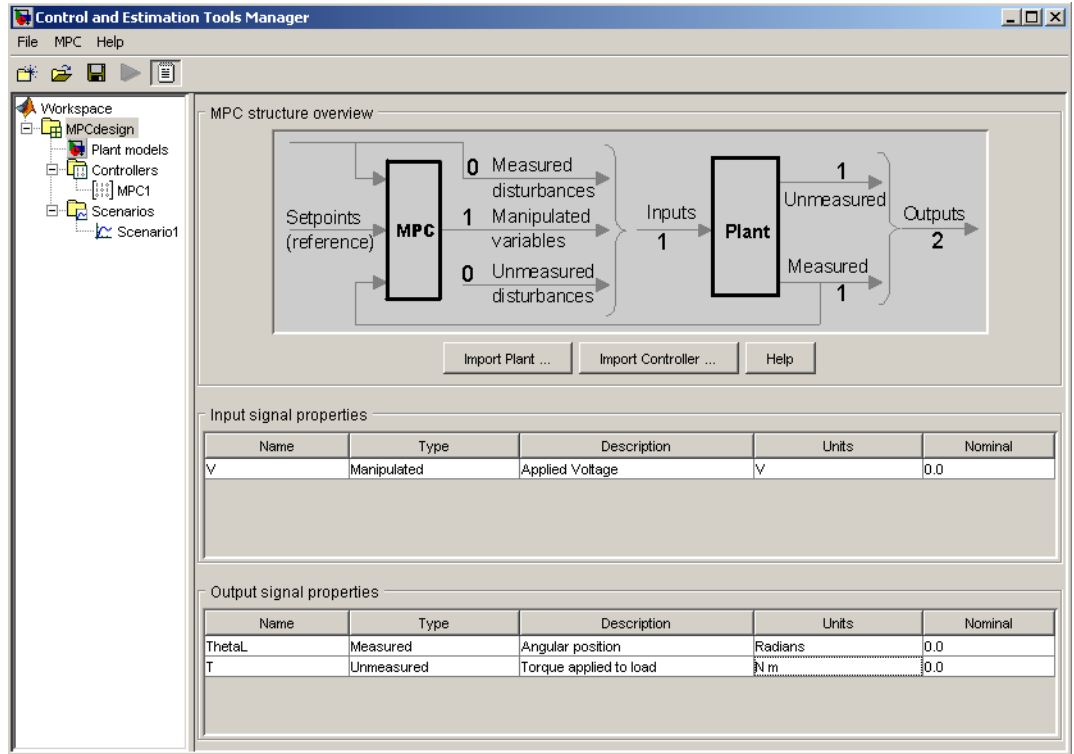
Control and Estimation Tools Manager

File MPC Help

Workspace
MPCdesign
Plant models
Controllers
MPC1
Scenarios
Scenario1

MPC structure overview

0 Measured disturbances
Setpoints (reference)
MPC
1 Manipulated variables
0 Unmeasured disturbances
Inputs 1
Plant
1 Unmeasured
Measured 1
Outputs 2

Import Plant ... Import Controller ... Help

Input signal properties

| Name | Type | Description | Units | Nominal |
|---|---|---|---|---|
| V | Manipulated | Applied Voltage | V | 0.0 |

Output signal properties

| Name | Type | Description | Units | Nominal |
|---|---|---|---|---|
| ThetaL | Measured | Angular position | Radians | 0.0 |
| T | Unmeasured | Torque applied to load | N m | 0.0 |